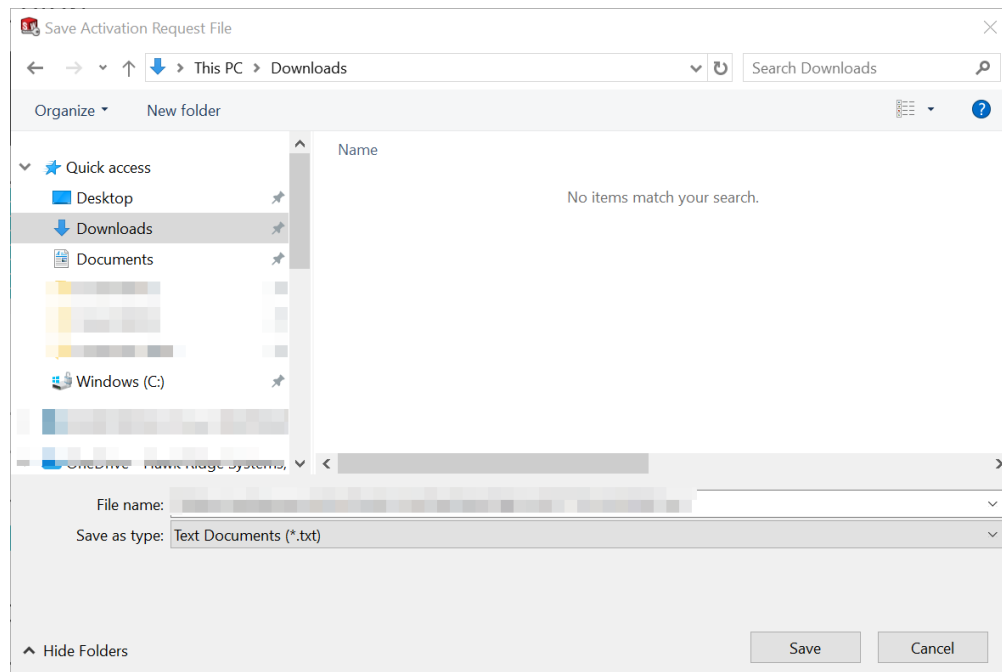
Save Activation Request File

This PC > Downloads

Search Downloads

Organize ▾ New folder

?

Quick access
Desktop
Downloads
Documents
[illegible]
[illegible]
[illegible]
Windows (C:)
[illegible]
OneDrive - Hawk Ridge Systems,

Name

No items match your search.

File name: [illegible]

Save as type: Text Documents (*.txt)

Hide Folders

Save

Cancel